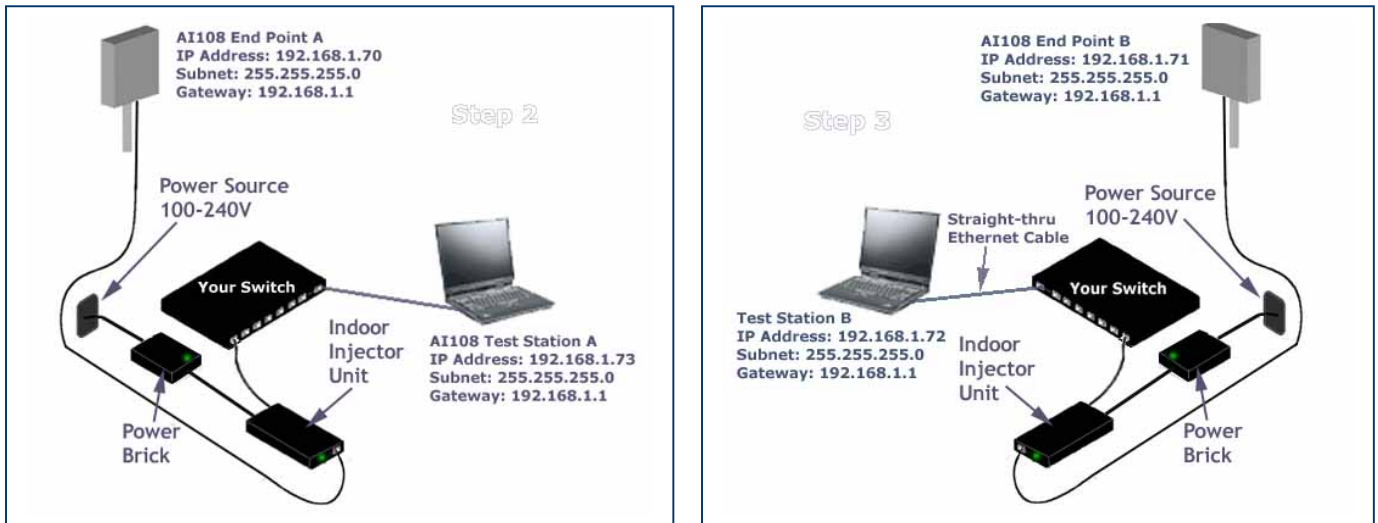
AI108 End Point A
IP Address: 192.168.1.70
Subnet: 255.255.255.0
Gateway: 192.168.1.1

Step 2

Power Source
100-240V

Your Switch

Indoor
Injector
Unit

AI108 Test Station A
IP Address: 192.168.1.73
Subnet: 255.255.255.0
Gateway: 192.168.1.1

Power
Brick

AI108 End Point B
IP Address: 192.168.1.71
Subnet: 255.255.255.0
Gateway: 192.168.1.1

Step 3

Power Source
100-240V

Straight-thru
Ethernet Cable

Your Switch

Test Station B
IP Address: 192.168.1.72
Subnet: 255.255.255.0
Gateway: 192.168.1.1

Indoor
Injector
Unit

Power
Brick